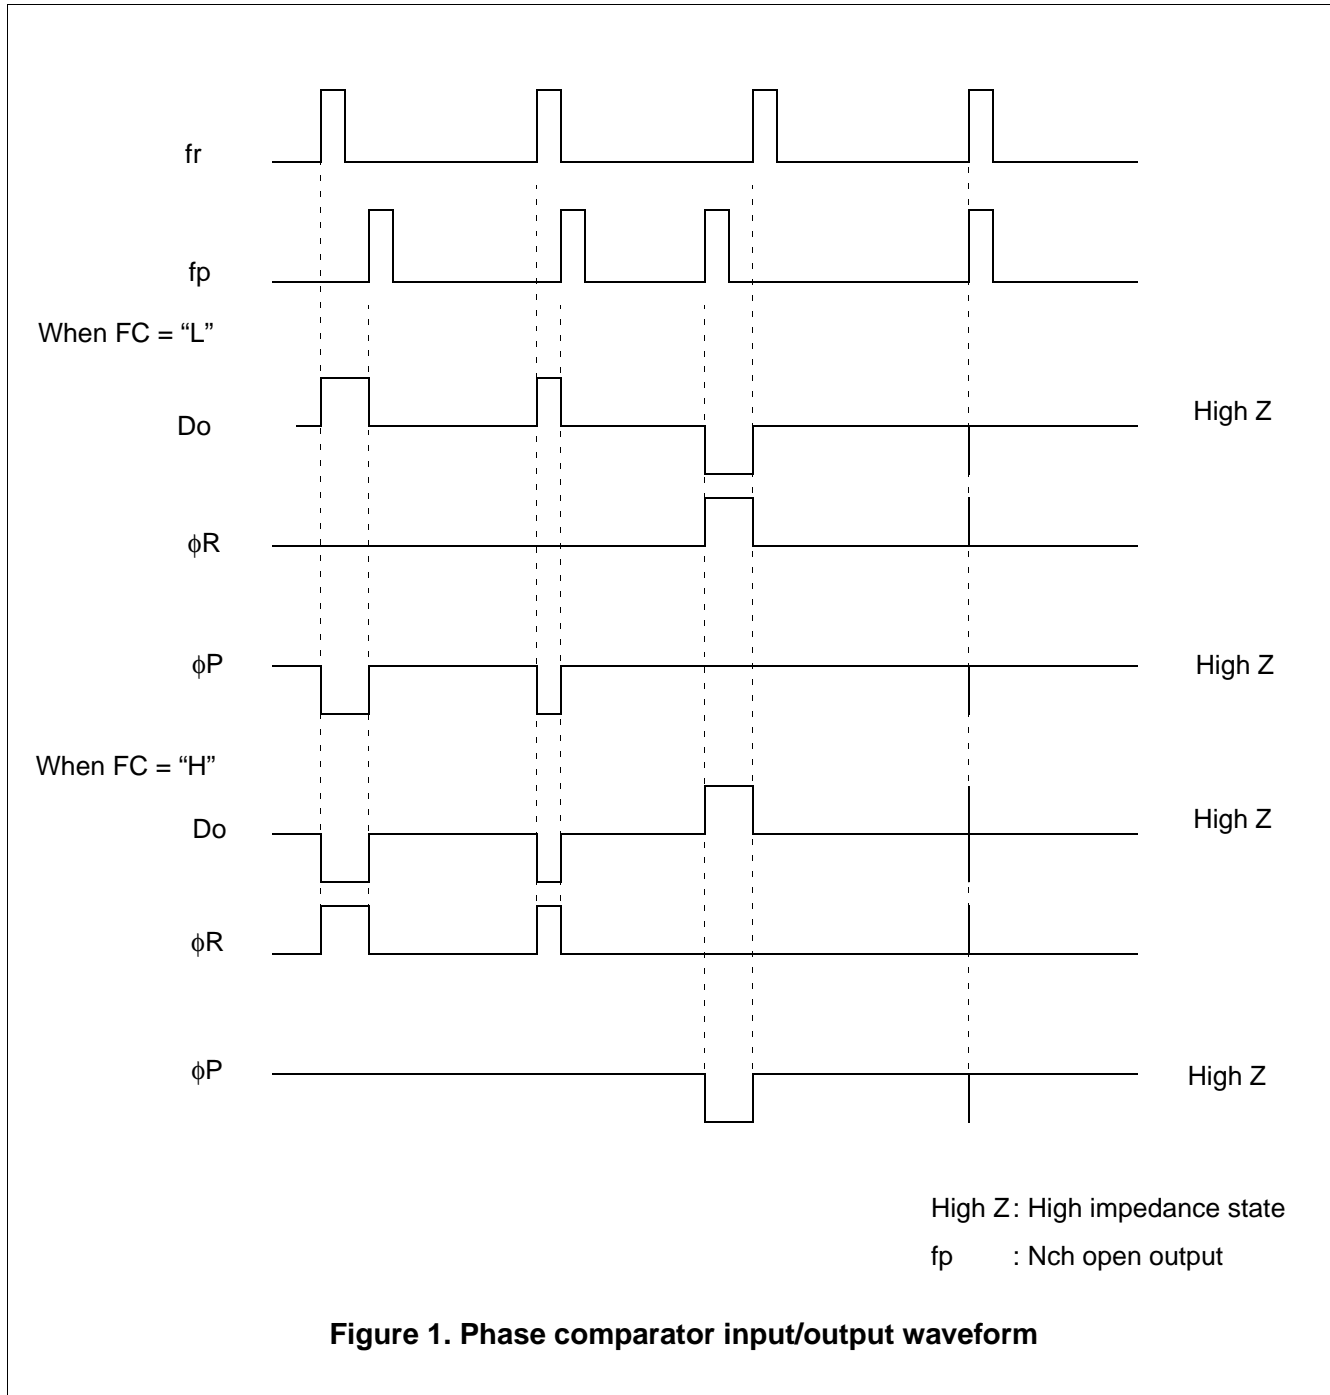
fr

fp

When FC = “L”

Do

High Z

$\phi$R

$\phi$P

High Z

When FC = “H”

Do

High Z

$\phi$R

$\phi$P

High Z

High Z: High impedance state

fp : Nch open output

**Figure 1. Phase comparator input/output waveform**